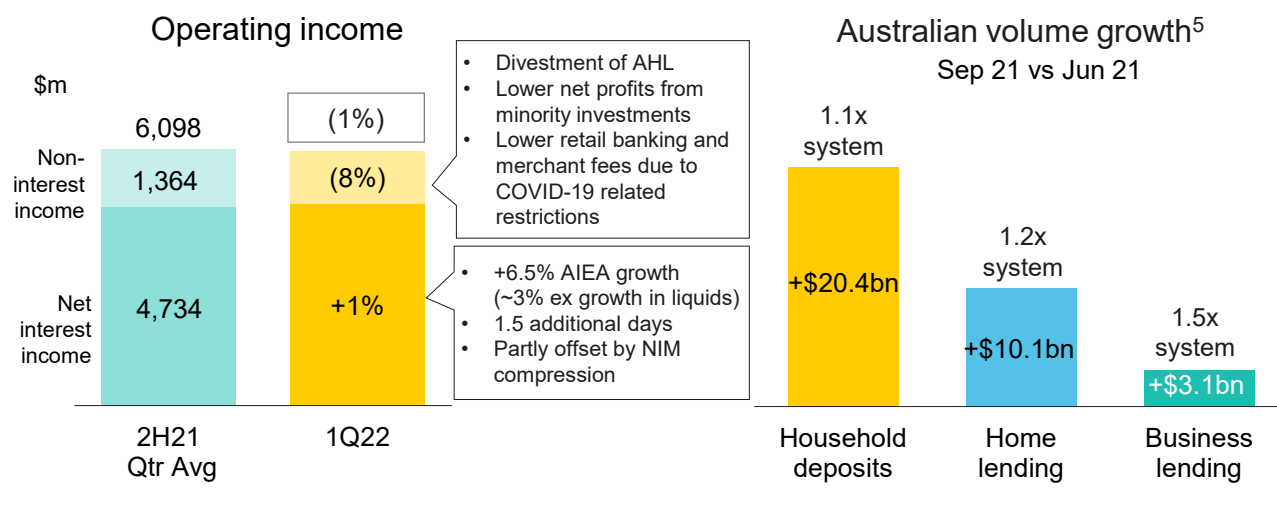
Operating income

$m

6,098

Non-interest income

1,364

Net interest income

4,734

(1%)

(8%)

+1%

2H21 Qtr Avg

1Q22

• Divestment of AHL
• Lower net profits from minority investments
• Lower retail banking and merchant fees due to COVID-19 related restrictions

• +6.5% AIEA growth (~3% ex growth in liquids)
• 1.5 additional days
• Partly offset by NIM compression

Australian volume growth$^5$

Sep 21 vs Jun 21

1.1x system

+$20.4bn

1.2x system

+$10.1bn

1.5x system

+$3.1bn

Household deposits

Home lending

Business lending